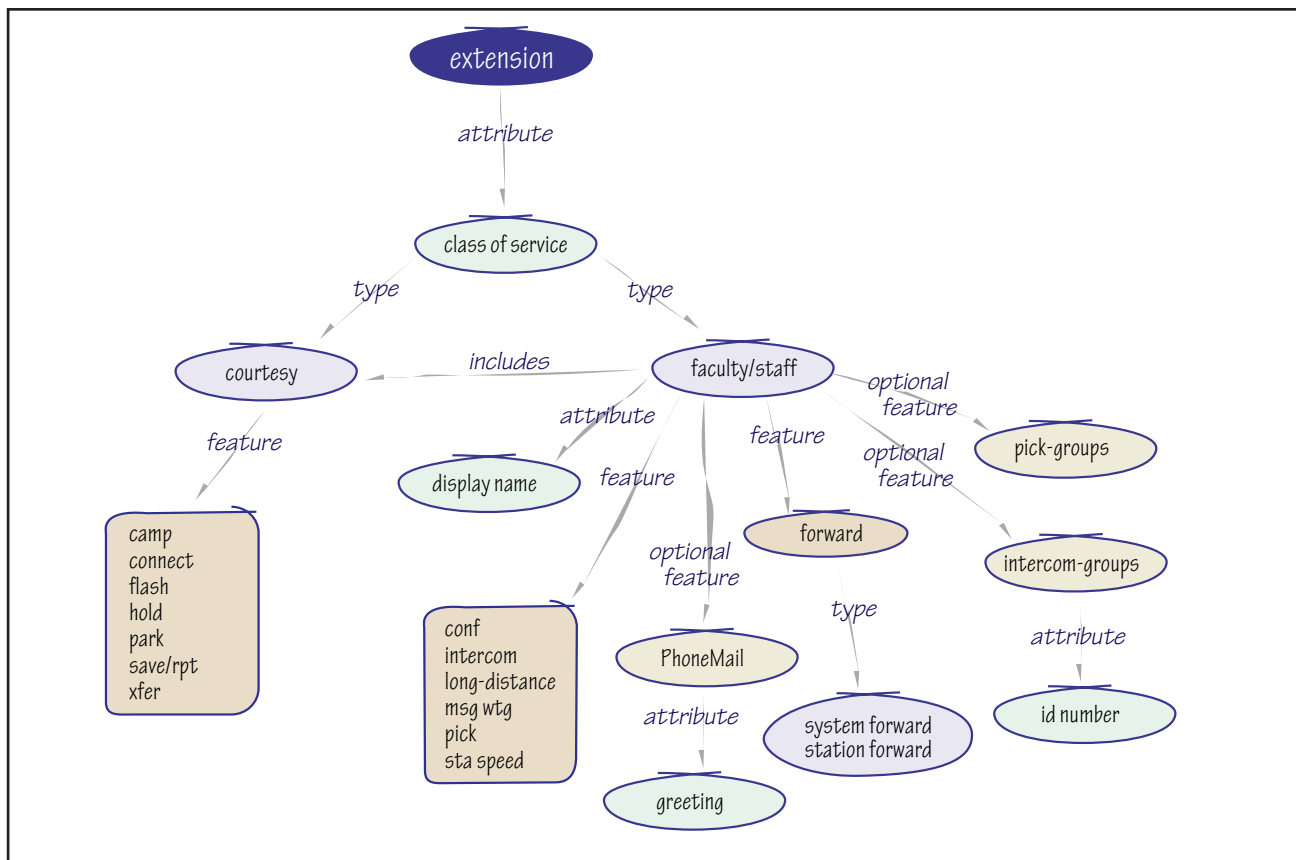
extension

attribute

class of service

type

type

courtesy

includes

faculty/staff

optional feature

pick-groups

feature

attribute

feature

optional feature

display name

feature

camp
connect
flash
hold
park
save/rpt
xfer

forward

intercom-groups

optional feature

type

conf
intercom
long-distance
msg wtg
pick
sta speed

attribute

PhoneMail

id number

attribute

system forward
station forward

greeting